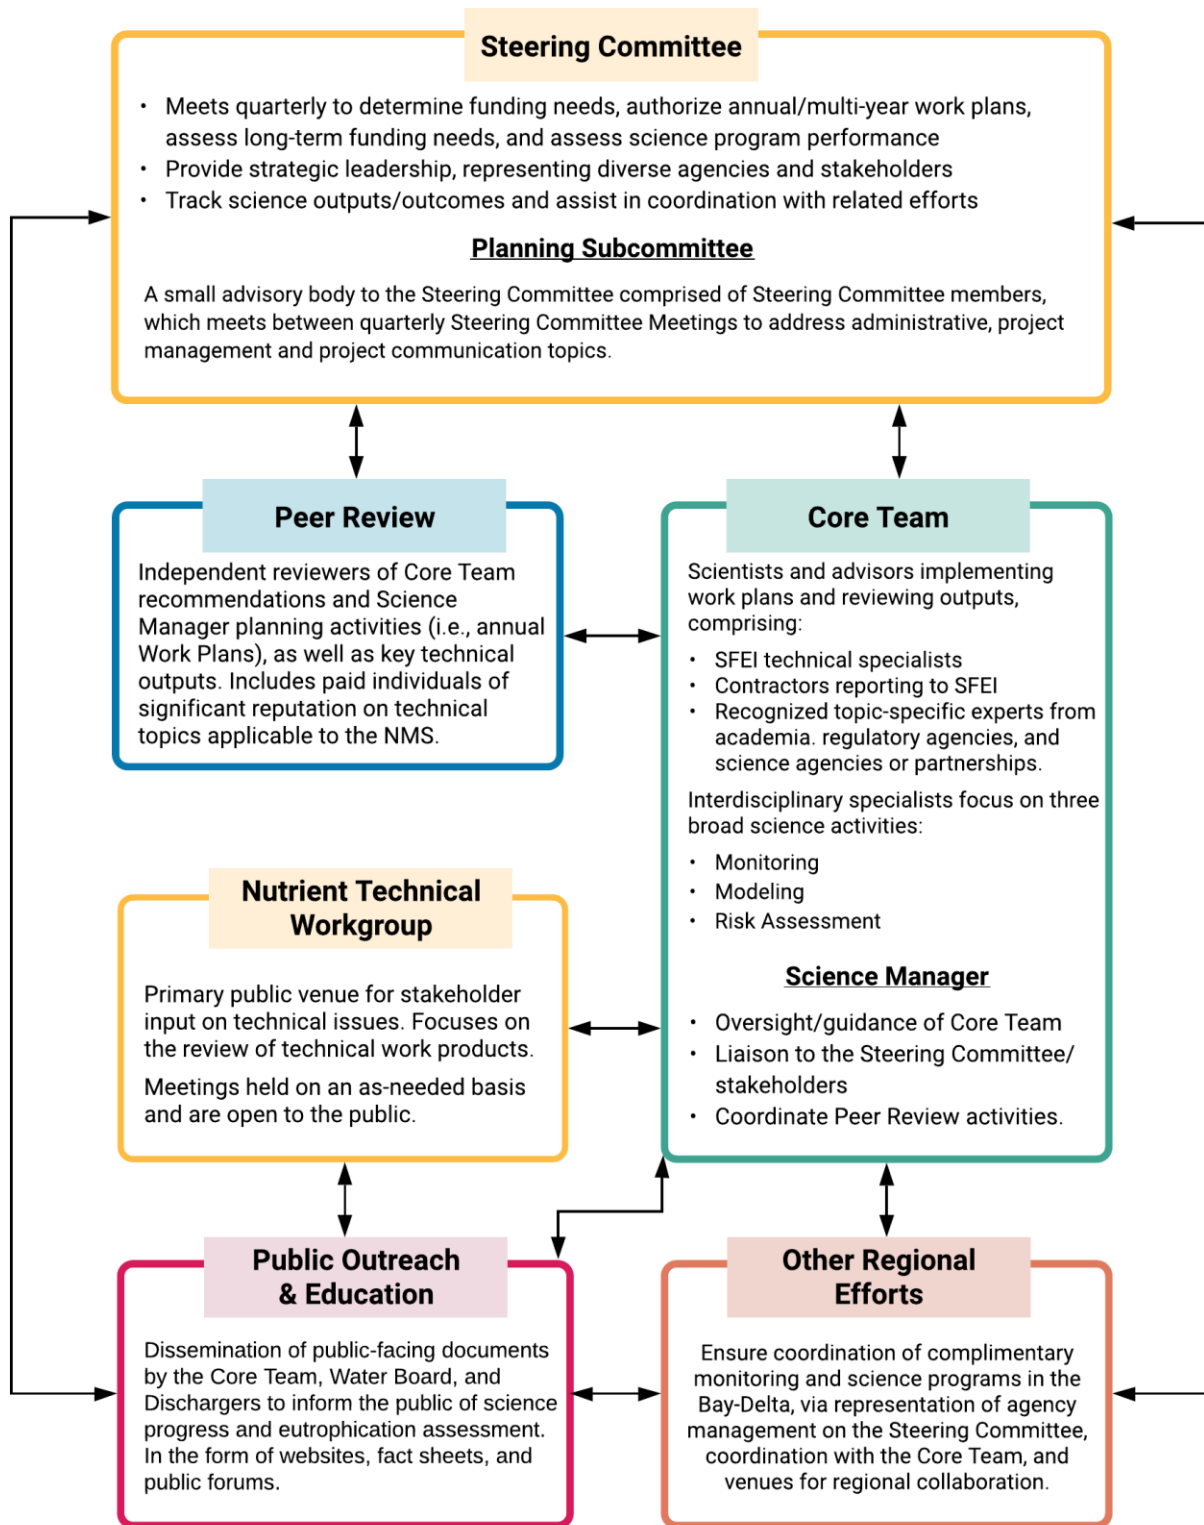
Steering Committee

- Meets quarterly to determine funding needs, authorize annual/multi-year work plans, assess long-term funding needs, and assess science program performance
- Provide strategic leadership, representing diverse agencies and stakeholders
- Track science outputs/outcomes and assist in coordination with related efforts

Planning Subcommittee

A small advisory body to the Steering Committee comprised of Steering Committee members, which meets between quarterly Steering Committee Meetings to address administrative, project management and project communication topics.

Peer Review

Independent reviewers of Core Team recommendations and Science Manager planning activities (i.e., annual Work Plans), as well as key technical outputs. Includes paid individuals of significant reputation on technical topics applicable to the NMS.

Core Team

Scientists and advisors implementing work plans and reviewing outputs, comprising:

- SFEI technical specialists
- Contractors reporting to SFEI
- Recognized topic-specific experts from academia. regulatory agencies, and science agencies or partnerships.

Interdisciplinary specialists focus on three broad science activities:

- Monitoring
- Modeling
- Risk Assessment

Science Manager

- Oversight/guidance of Core Team
- Liaison to the Steering Committee/ stakeholders
- Coordinate Peer Review activities.

Nutrient Technical Workgroup

Primary public venue for stakeholder input on technical issues. Focuses on the review of technical work products.

Meetings held on an as-needed basis and are open to the public.

Public Outreach & Education

Dissemination of public-facing documents by the Core Team, Water Board, and Dischargers to inform the public of science progress and eutrophication assessment. In the form of websites, fact sheets, and public forums.

Other Regional Efforts

Ensure coordination of complimentary monitoring and science programs in the Bay-Delta, via representation of agency management on the Steering Committee, coordination with the Core Team, and venues for regional collaboration.